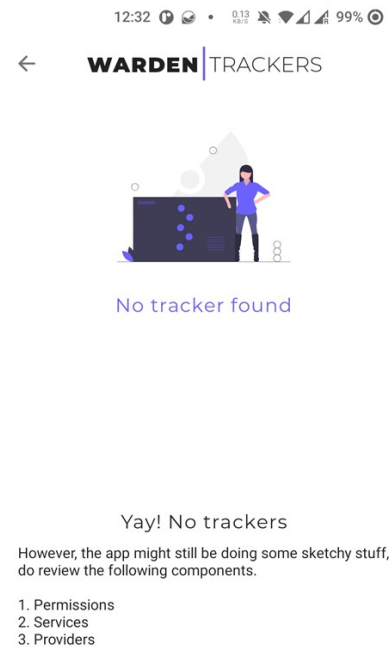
12:32 • 0.13 KB/S 99%

WARDEN TRACKERS

No tracker found

Yay! No trackers

However, the app might still be doing some sketchy stuff, do review the following components.

1. Permissions
2. Services
3. Providers